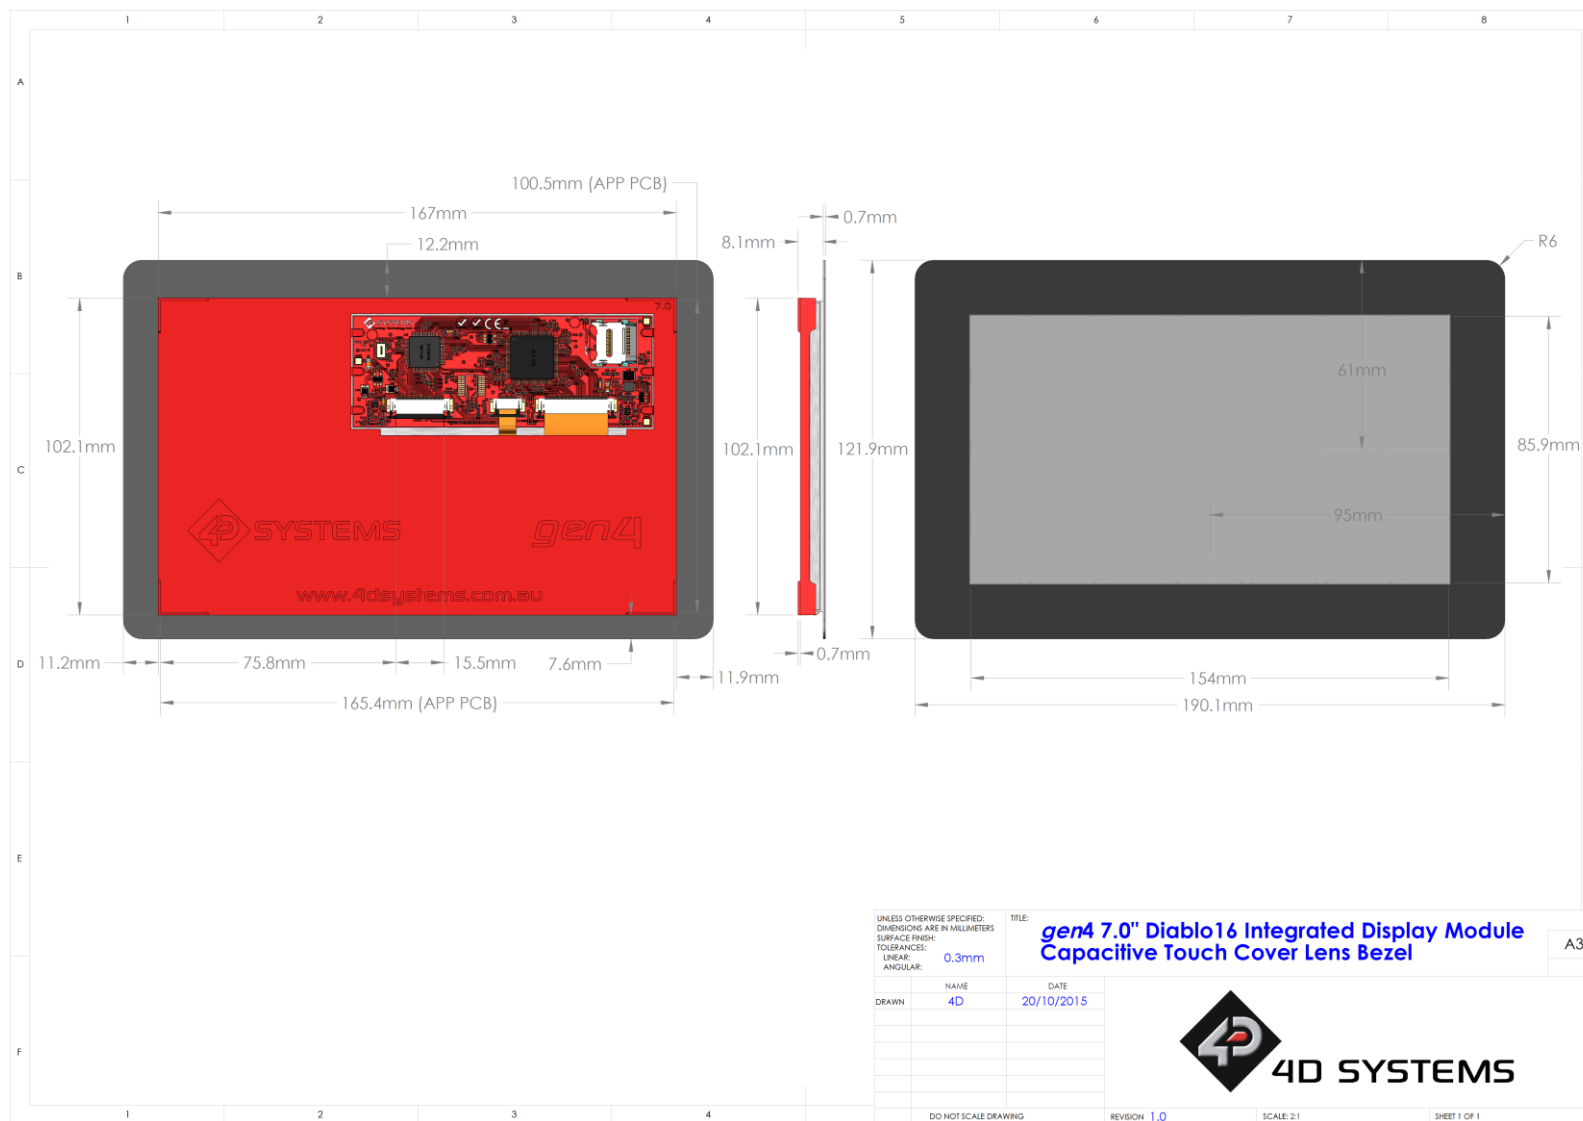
1 2 3 4 5 6 7 8

A

B

C

D

E

F

100.5mm (APP PCB)

167mm

12.2mm

8.1mm

0.7mm

R6

7.0

102.1mm

SYSTEMS

gen4

www.4dsystems.com.au

102.1mm

121.9mm

61mm

85.9mm

95mm

11.2mm 75.8mm 15.5mm 7.6mm

11.9mm

0.7mm

165.4mm (APP PCB)

154mm

190.1mm

UNLESS OTHERWISE SPECIFIED:
DIMENSIONS ARE IN MILLIMETERS
SURFACE FINISH:
TOLERANCES:
LINEAR: 0.3mm
ANGULAR:

TITLE:

gen4 7.0" Diablo16 Integrated Display Module
Capacitive Touch Cover Lens Bezel

A3

| | NAME | DATE |
|---|---|---|
| DRAWN | 4D | 20/10/2015 |

4D SYSTEMS

DO NOT SCALE DRAWING

REVISION 1.0

SCALE: 2:1

SHEET 1 OF 1

1 2 3 4